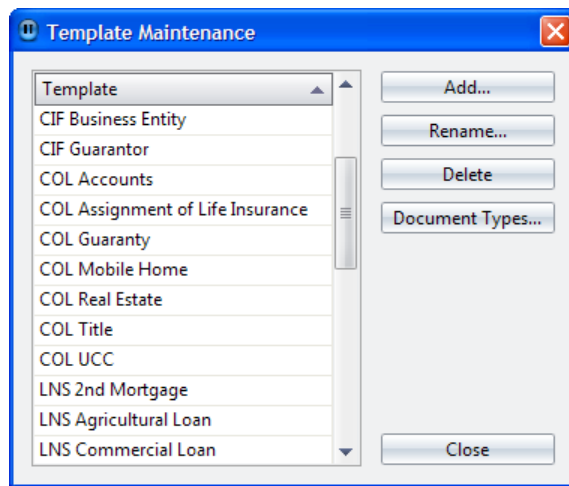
Template Maintenance

| Template |
|---|
| CIF Business Entity |
| CIF Guarantor |
| COL Accounts |
| COL Assignment of Life Insurance |
| COL Guaranty |
| COL Mobile Home |
| COL Real Estate |
| COL Title |
| COL UCC |
| LNS 2nd Mortgage |
| LNS Agricultural Loan |
| LNS Commercial Loan |

Add...
Rename...
Delete
Document Types...
Close